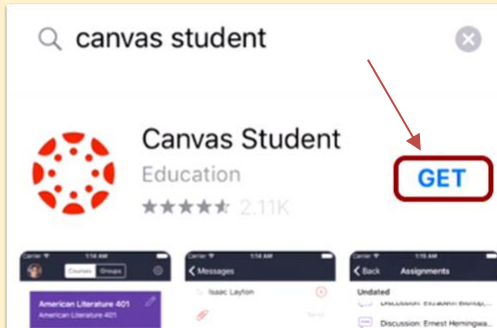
canvas student

Canvas Student

Education

2.11K

GET

Carrier 1:14 AM

Courses Groups

American Literature 401

American Literature 401

Carrier 1:14 AM

Messages

Isaac Layton

Carrier 1:15 AM

Back Assignments

Undated

Discussion: Elizabeth Bishop

Discussion: Ernest Hemingwa